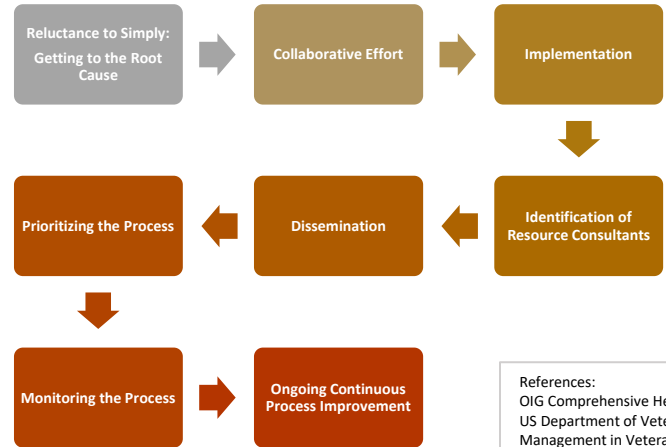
Reluctance to Simply: Getting to the Root Cause

Collaborative Effort

Implementation

Identification of Resource Consultants

Dissemination

Prioritizing the Process

Monitoring the Process

Ongoing Continuous Process Improvement

References:
OIG Comprehensive He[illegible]
US Department of Vete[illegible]
Management in Vetera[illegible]